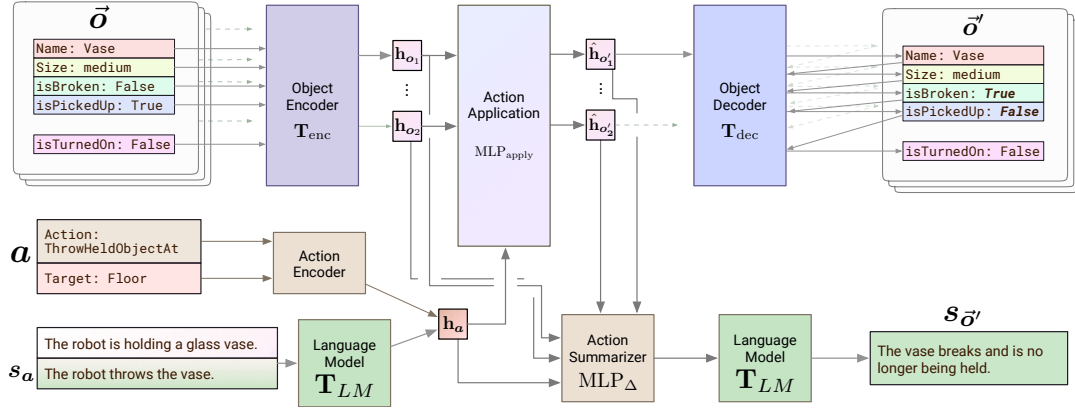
$\vec{o}$

Name: Vase

Size: medium

isBroken: False

isPickedUp: True

isTurnedOn: False

Object Encoder $\mathbf{T}_{\text{enc}}$

$\mathbf{h}_{o_1}$

⋮

$\mathbf{h}_{o_2}$

Action Application $\text{MLP}_{\text{apply}}$

$\hat{\mathbf{h}}_{o'_1}$

⋮

$\hat{\mathbf{h}}_{o'_2}$

Object Decoder $\mathbf{T}_{\text{dec}}$

$\vec{o}'$

Name: Vase

Size: medium

isBroken: True

isPickedUp: False

isTurnedOn: False

$a$

Action: ThrowHeldObjectAt

Target: Floor

Action Encoder

$\mathbf{h}_a$

$s_a$

The robot is holding a glass vase.

The robot throws the vase.

Language Model $\mathbf{T}_{LM}$

Action Summarizer $\text{MLP}_{\Delta}$

Language Model $\mathbf{T}_{LM}$

$s_{\vec{o}'}$

The vase breaks and is no longer being held.